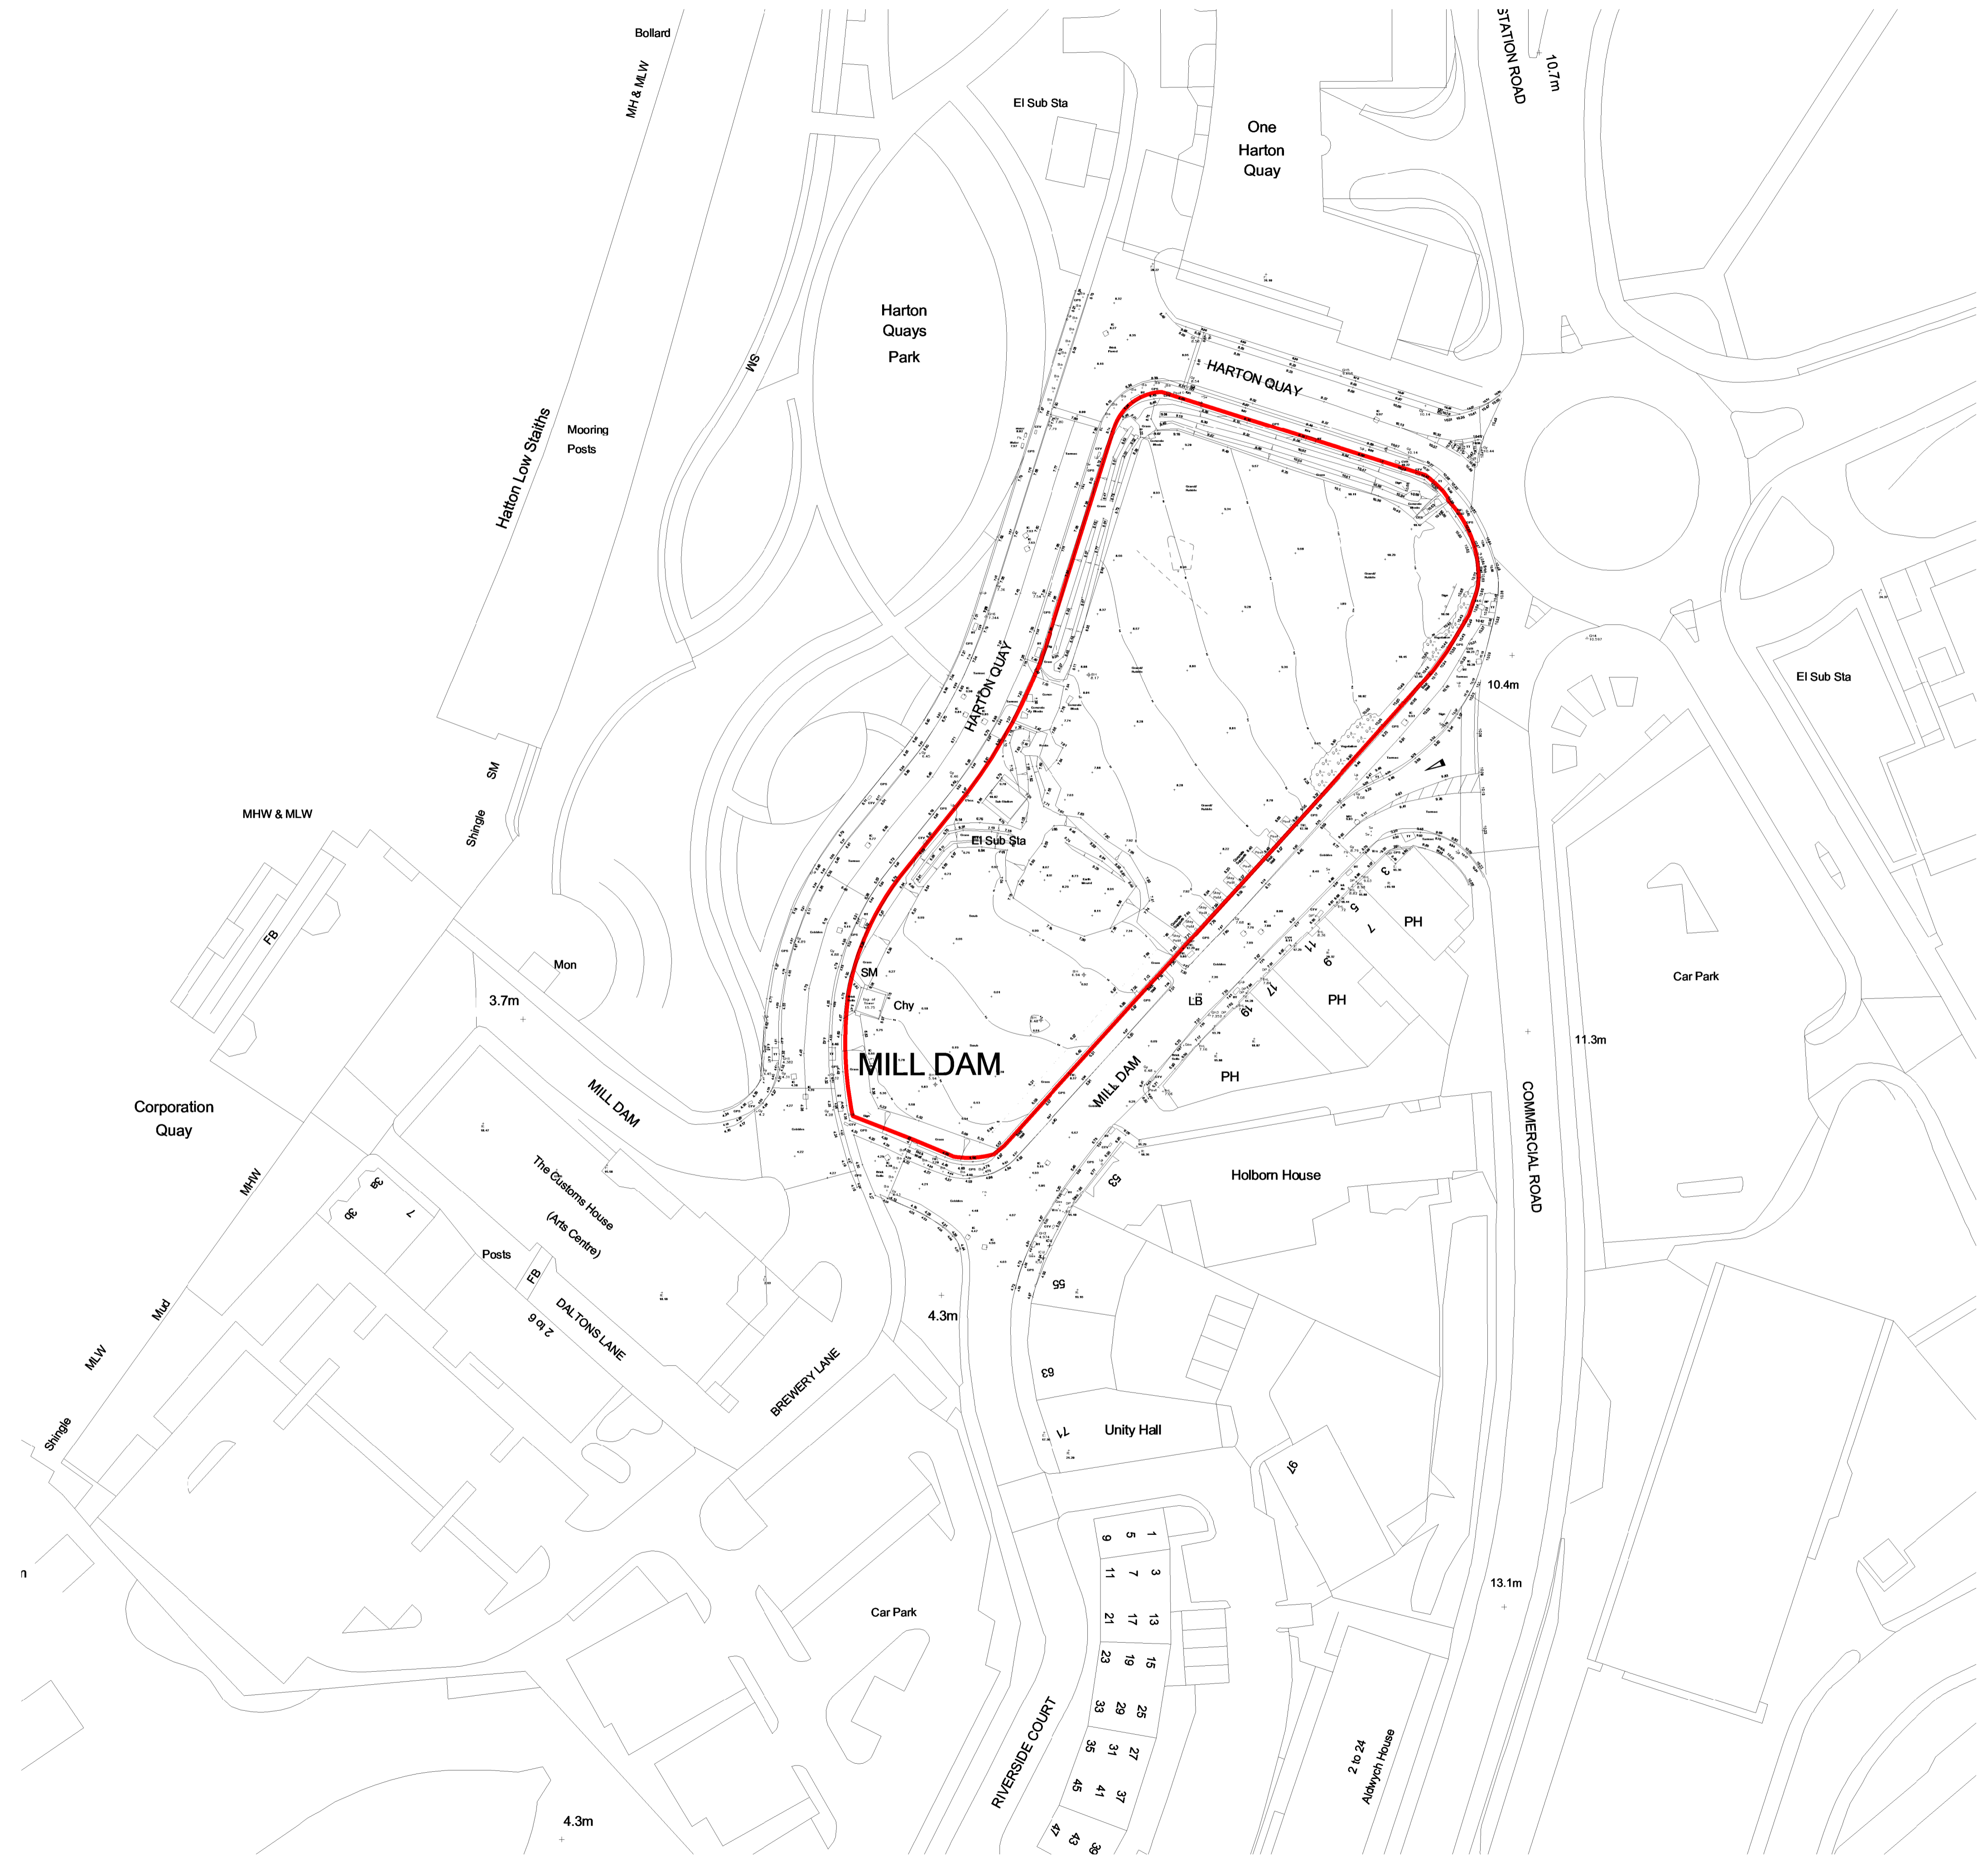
Bollard

MH & MLW

El Sub Sta

One Harton Quay

STATION ROAD

10.7m

Harton Quays Park

SM

Hatton Low Staiths

Mooring Posts

HARTON QUAY

HARTON QUAY

10.4m

El Sub Sta

SM

Shingle

MHW & MLW

El Sub Sta

FB

Mon

3.7m

SM

Chy

MILL DAM

PH

Car Park

LB

PH

11.3m

PH

MILL DAM

MILL DAM

Corporation Quay

The Customs House (Arts Centre)

Holborn House

COMMERCIAL ROAD

MHW

Posts

FB

DALTONS LANE

2 to 6

Mud

MLW

Shingle

BREWERY LANE

4.3m

Unity Hall

Car Park

13.1m

RIVERSIDE COURT

2 to 24 Aldwych House

4.3m

1 3 5 7 9 11 13 15 17 19 21 23 25 27 29 31 33 35 37 39 41 43 45 47

3 5 7 9 11 17 19 53 55 63 71 97

1 3a 3b